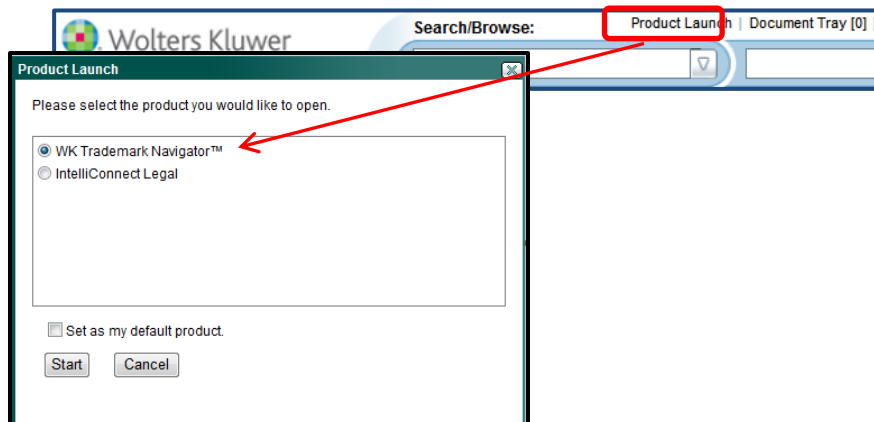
Wolters Kluwer

Search/Browse:

Product Launch | Document Tray [0] |

Product Launch

Please select the product you would like to open.

WK Trademark Navigator™

IntelliConnect Legal

Set as my default product.

Start

Cancel